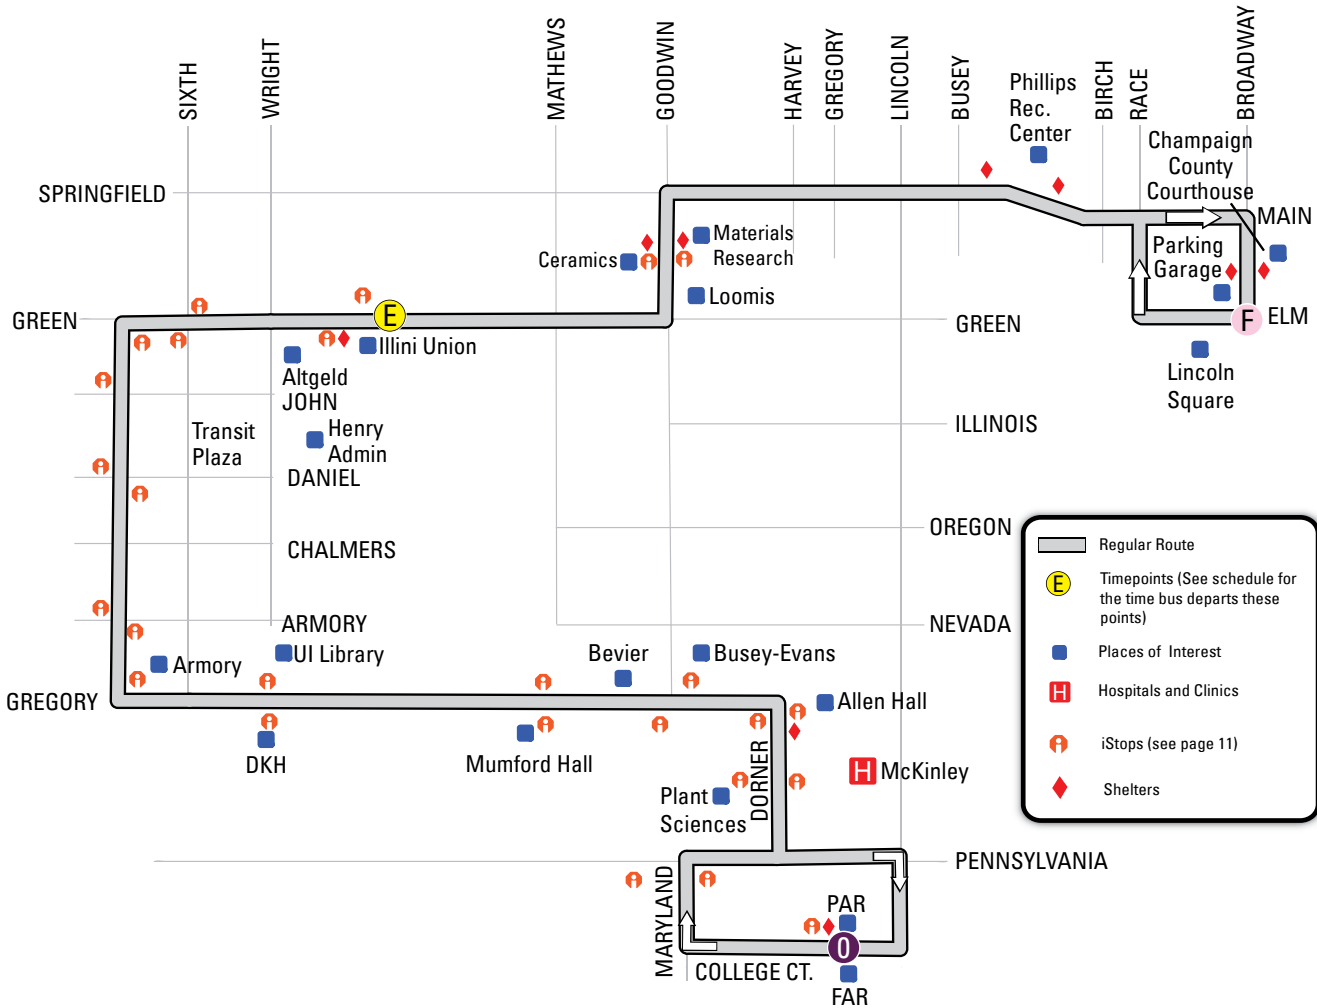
SIXTH
WRIGHT
MATHEWS
GOODWIN
HARVEY
GREGORY
LINCOLN
BUSEY
Phillips Rec. Center
BIRCH
RACE
BROADWAY
Champaign County Courthouse
MAIN
SPRINGFIELD
Materials Research
Ceramics
Parking Garage
Loomis
GREEN
E
GREEN
F
ELM
Illini Union
Altgeld
Lincoln Square
JOHN
ILLINOIS
Transit Plaza
Henry Admin
DANIEL
OREGON
CHALMERS
ARMORY
NEVADA
Armory
UI Library
Bevier
Busey-Evans
GREGORY
Allen Hall
DKH
Mumford Hall
DORNER
McKinley
Plant Sciences
PENNSYLVANIA
MARYLAND
PAR
0
COLLEGE CT.
FAR

Regular Route
E
Timepoints (See schedule for the time bus departs these points)
Places of Interest
H
Hospitals and Clinics
iStops (see page 11)
Shelters